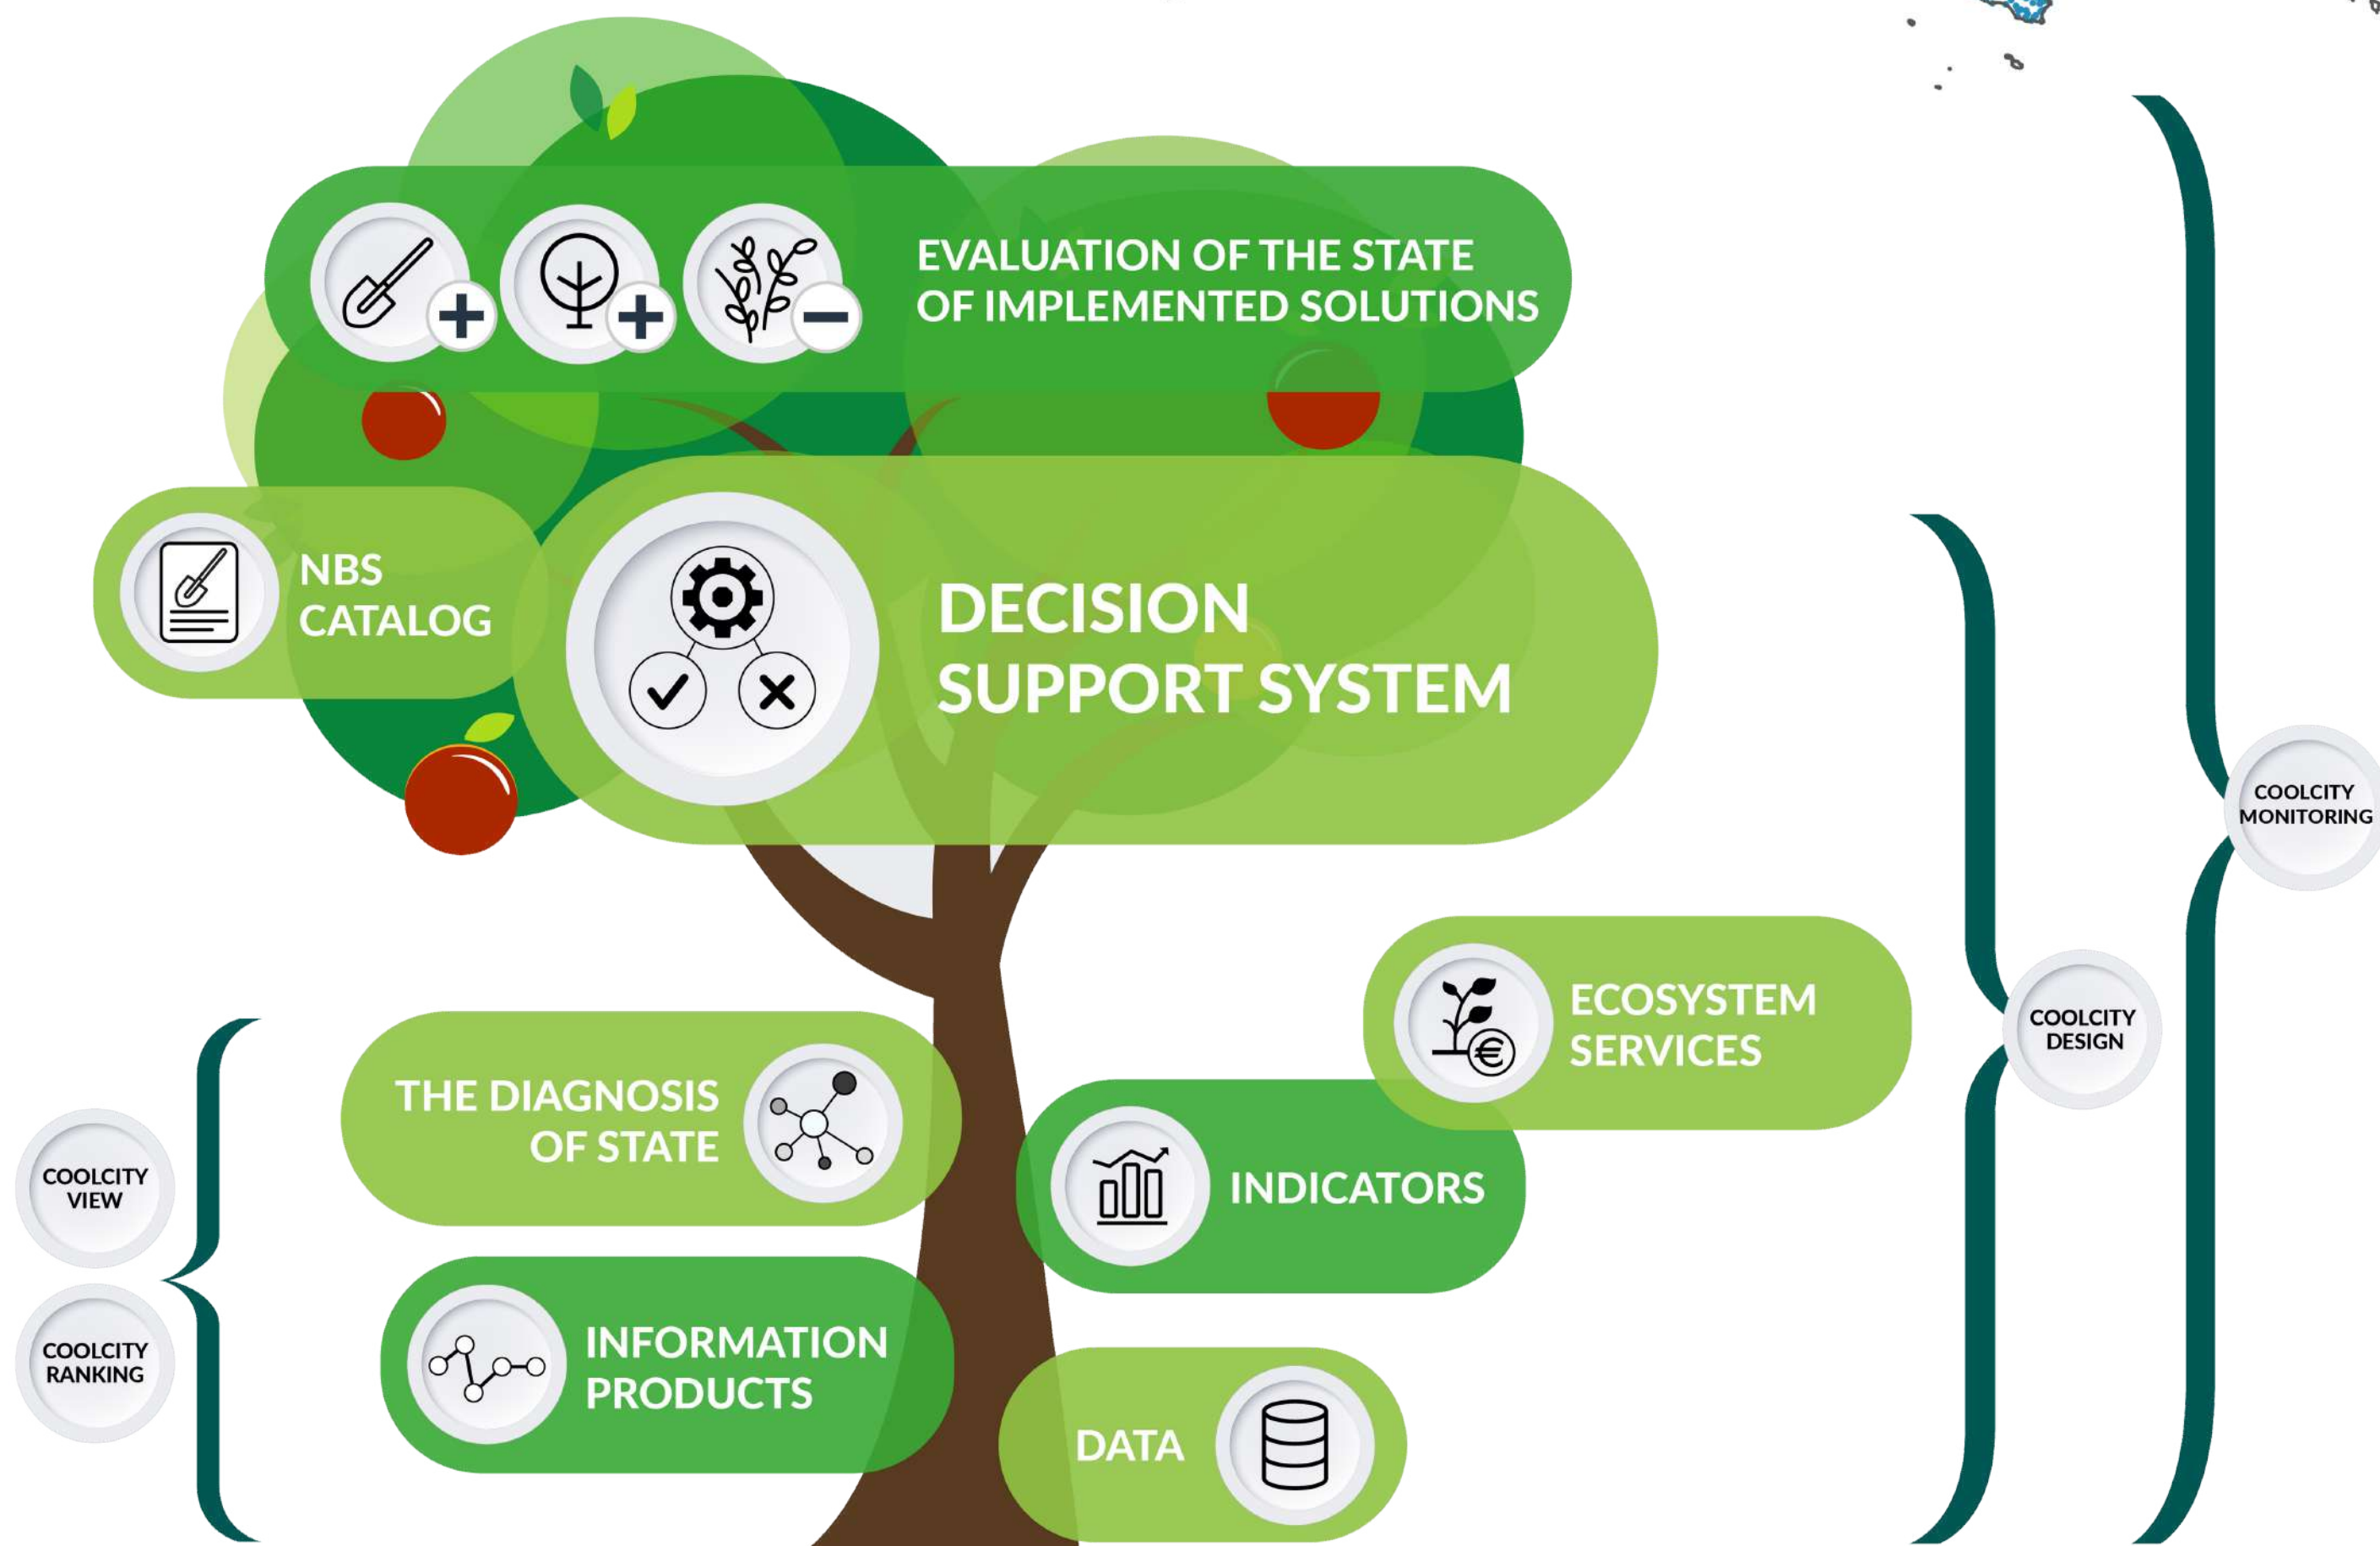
EVALUATION OF THE STATE OF IMPLEMENTED SOLUTIONS

NBS CATALOG

DECISION SUPPORT SYSTEM

COOLCITY MONITORING

COOLCITY DESIGN

ECOSYSTEM SERVICES

THE DIAGNOSIS OF STATE

INDICATORS

COOLCITY VIEW

COOLCITY RANKING

INFORMATION PRODUCTS

DATA